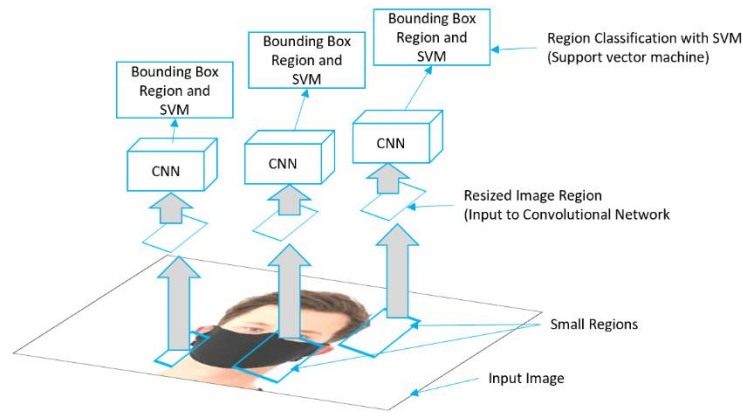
Bounding Box Region and SVM

Bounding Box Region and SVM

Bounding Box Region and SVM

Region Classification with SVM (Support vector machine)

CNN

CNN

CNN

Resized Image Region (Input to Convolutional Network

Small Regions

Input Image